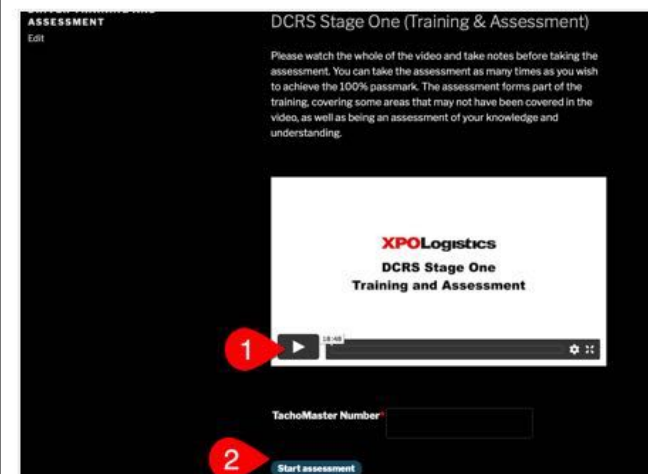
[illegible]
ASSESSMENT
Edit

DCRS Stage One (Training & Assessment)

Please watch the whole of the video and take notes before taking the assessment. You can take the assessment as many times as you wish to achieve the 100% passmark. The assessment forms part of the training, covering some areas that may not have been covered in the video, as well as being an assessment of your knowledge and understanding.

XPOLogistics
DCRS Stage One
Training and Assessment

1
18:48

TachoMaster Number*

2
Start assessment